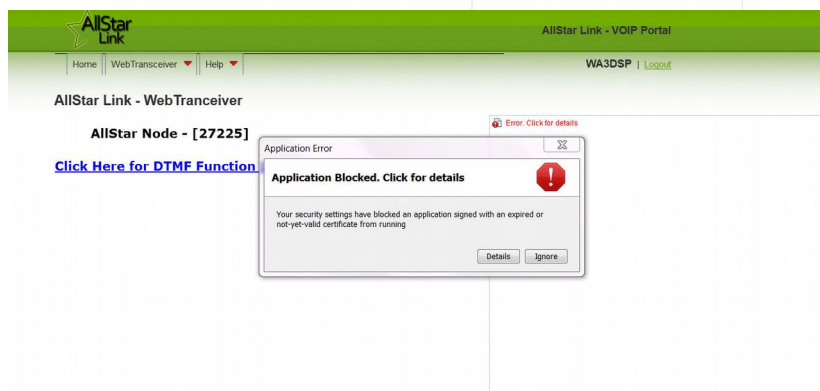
AllStar Link

AllStar Link - VOIP Portal

Home WebTransceiver Help

WA3DSP | Logout

AllStar Link - WebTranceiver

AllStar Node - [27225]

Click Here for DTMF Function

Error. Click for details

Application Error

Application Blocked. Click for details

Your security settings have blocked an application signed with an expired or not-yet-valid certificate from running

Details Ignore